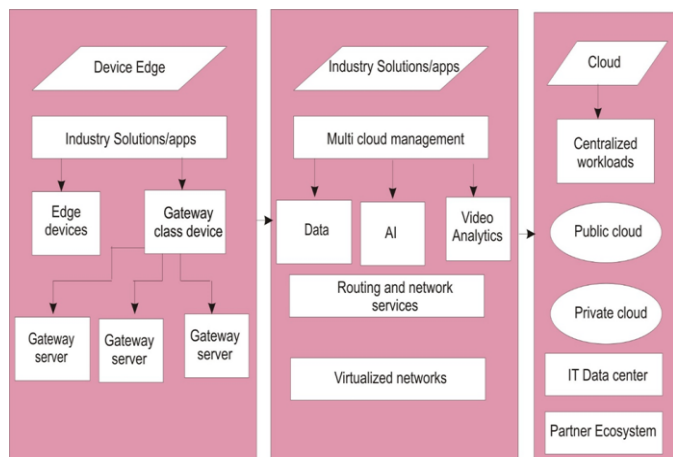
Device Edge

Industry Solutions/apps

Edge devices

Gateway class device

Gateway server

Gateway server

Gateway server

Industry Solutions/apps

Multi cloud management

Data

AI

Video Analytics

Routing and network services

Virtualized networks

Cloud

Centralized workloads

Public cloud

Private cloud

IT Data center

Partner Ecosystem